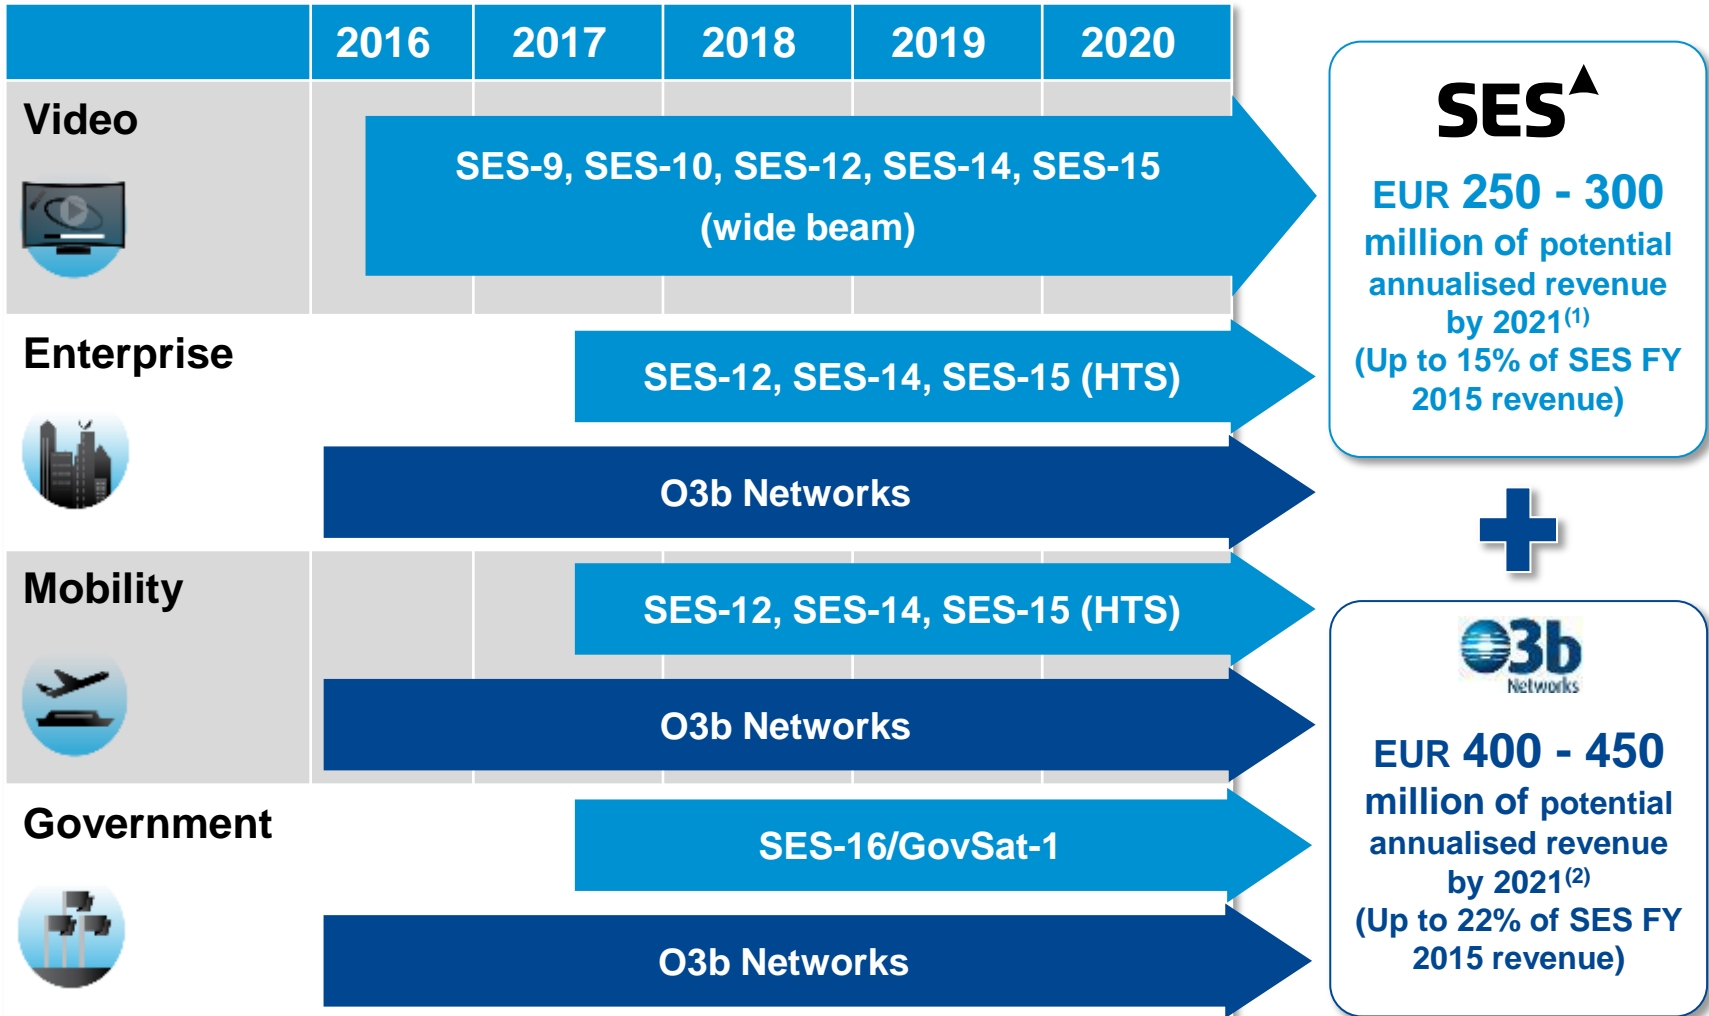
| | 2016 | 2017 | 2018 | 2019 | 2020 |
|---|---|---|---|---|---|

Video

SES-9, SES-10, SES-12, SES-14, SES-15 (wide beam)

Enterprise

SES-12, SES-14, SES-15 (HTS)

O3b Networks

Mobility

SES-12, SES-14, SES-15 (HTS)

O3b Networks

Government

SES-16/GovSat-1

O3b Networks

SES

EUR 250 - 300 million of potential annualised revenue by 2021$^{(1)}$ (Up to 15% of SES FY 2015 revenue)

+

O3b Networks

EUR 400 - 450 million of potential annualised revenue by 2021$^{(2)}$ (Up to 22% of SES FY 2015 revenue)